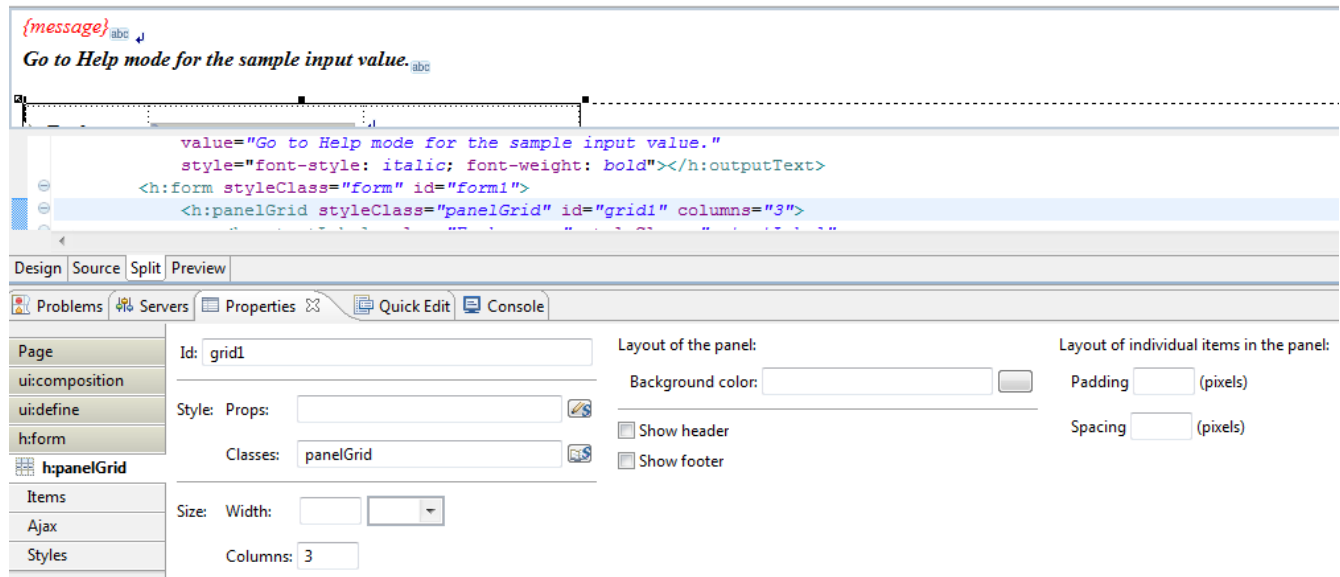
{message} abc

Go to Help mode for the sample input value. abc

value="Go to Help mode for the sample input value."
style="font-style: italic; font-weight: bold"></h:outputText>
<h:form styleClass="form" id="form1">
<h:panelGrid styleClass="panelGrid" id="grid1" columns="3">

Design Source Split Preview

Problems Servers Properties Quick Edit Console

Page
ui:composition
ui:define
h:form
h:panelGrid
Items
Ajax
Styles

Id: grid1

Style: Props:

Classes: panelGrid

Size: Width:

Columns: 3

Layout of the panel:

Background color:

Show header

Show footer

Layout of individual items in the panel:

Padding (pixels)

Spacing (pixels)